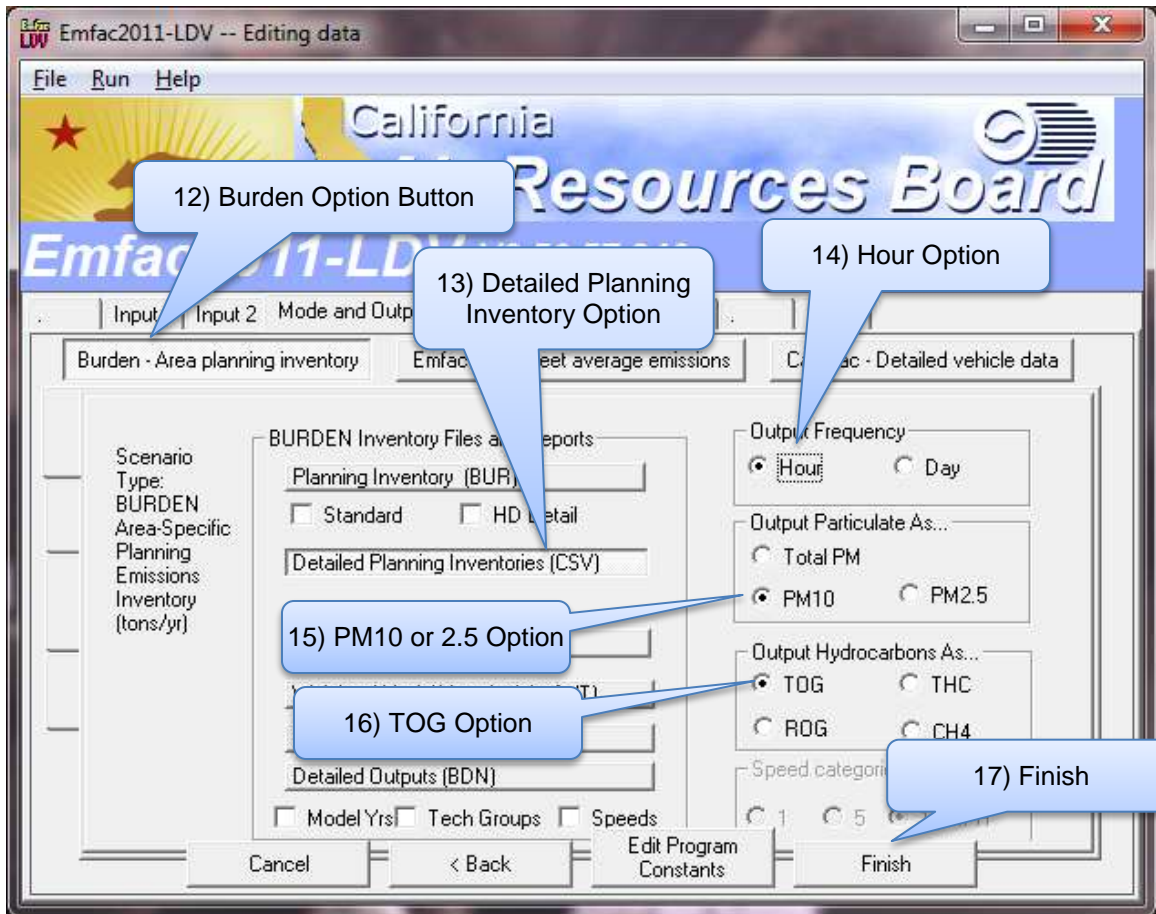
Emfac2011-LDV -- Editing data

File Run Help

California

Resources Board

Emfac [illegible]11-LDV

12) Burden Option Button

13) Detailed Planning Inventory Option

14) Hour Option

Input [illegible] Input 2 Mode and Outp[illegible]

Burden - Area planning inventory

Emfac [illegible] eet average emissions

Ca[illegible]ac - Detailed vehicle data

Scenario Type: BURDEN Area-Specific Planning Emissions Inventory (tons/yr)

BURDEN Inventory Files a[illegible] eports

Planning Inventory (BUR)

Standard

HD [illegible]etail

Detailed Planning Inventories (CSV)

15) PM10 or 2.5 Option

16) TOG Option

Detailed Outputs (BDN)

Model Yrs

Tech Groups

Speeds

Output Frequency

Hour

Day

Output Particulate As...

Total PM

PM10

PM2.5

Output Hydrocarbons As...

TOG

THC

ROG

CH4

Speed categori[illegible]

1

5

17) Finish

Cancel

< Back

Edit Program Constants

Finish